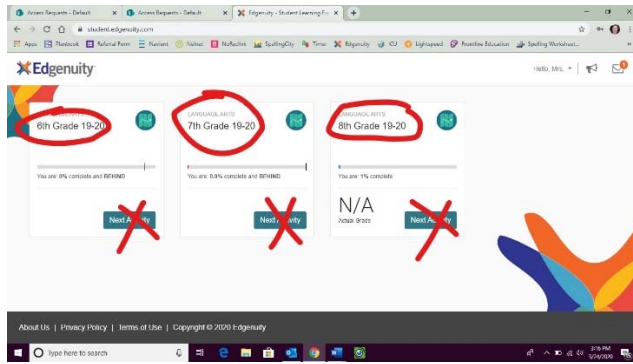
Access Requests - Default | Access Requests - Default | Edgenuity - Student Learning Ex | +

student.edgenuity.com

Apps | Flashcards | Referral Form | Naviant | Noltec | NoRedInk | SpellingCity | Timer | Edgenuity | CU | Lightspeed | Proactive Education | Spelling Worksheet...

Edgenuity

Hello, Mrs. ▾

6th Grade 19-20

You are: 0% complete and BEHIND

Next Activity

LANGUAGE ARTS
7th Grade 19-20

You are: 0.5% complete and BEHIND

Next Activity

LANGUAGE ARTS
8th Grade 19-20

You are: 1% complete

N/A
Actual Grade

Next Activity

About Us | Privacy Policy | Terms of Use | Copyright © 2020 Edgenuity

Type here to search

3:16 PM
3/24/2020